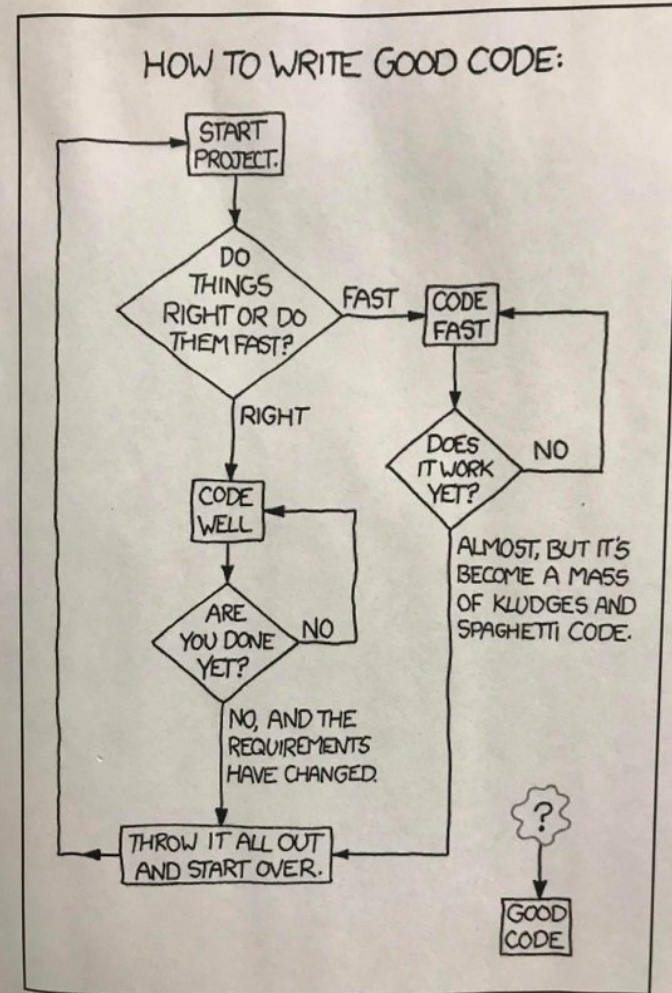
HOW TO WRITE GOOD CODE:

START PROJECT.

DO THINGS RIGHT OR DO THEM FAST?

FAST

CODE FAST

DOES IT WORK YET?

NO

RIGHT

CODE WELL

ARE YOU DONE YET?

NO

ALMOST, BUT IT'S BECOME A MASS OF KLUDGES AND SPAGHETTI CODE.

NO, AND THE REQUIREMENTS HAVE CHANGED.

THROW IT ALL OUT AND START OVER.

?

GOOD CODE